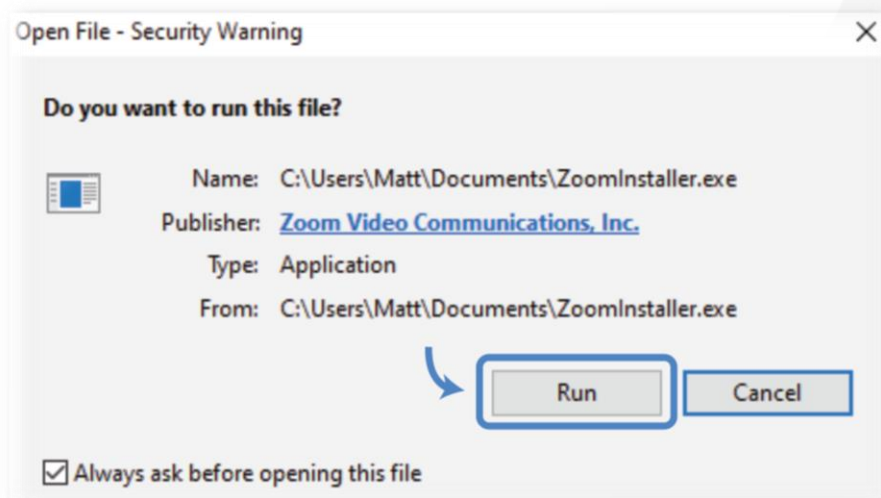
Open File - Security Warning

Do you want to run this file?

Name: C:\Users\Matt\Documents\ZoomInstaller.exe
Publisher: Zoom Video Communications, Inc.
Type: Application
From: C:\Users\Matt\Documents\ZoomInstaller.exe

Run
Cancel

Always ask before opening this file